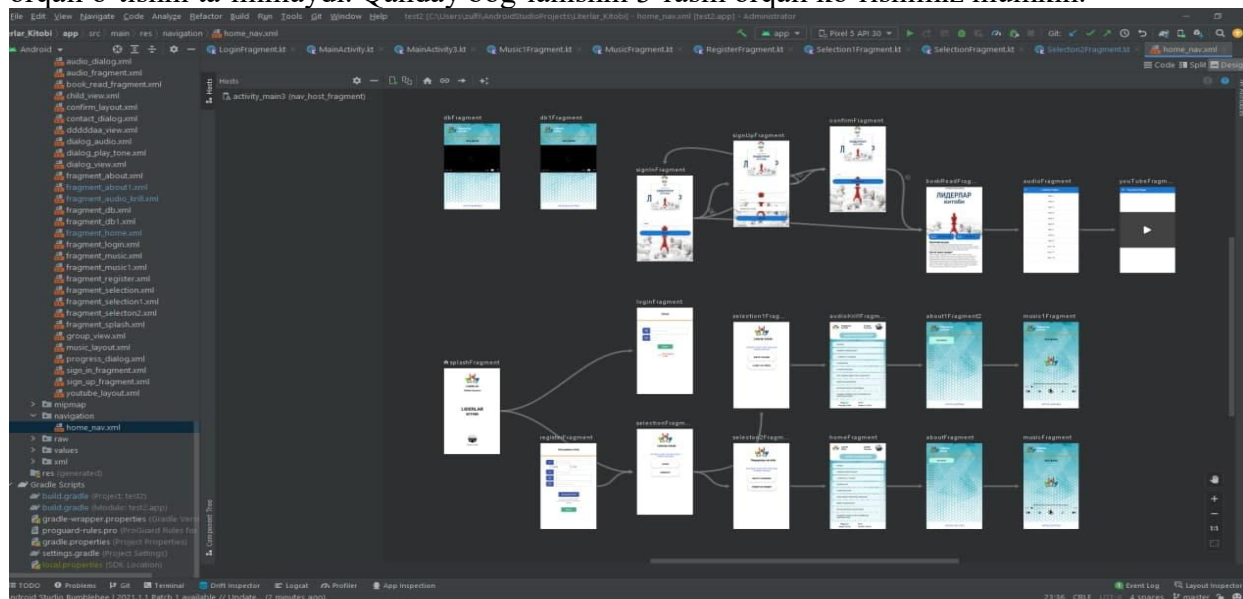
File Edit View Navigate Code Analyze Refactor Build Run Tools Git Window Help test2 [C:\Users\zulfi\AndroidStudioProjects\Liderlar_Kitobi] - home_nav.xml [test2.app] - Administrator

rlar_Kitobi app src main res navigation home_nav.xml

app Pixel 5 API 30 Git:

Android

LoginFragment.kt MainActivity.kt MainActivity3.kt Music1Fragment.kt MusicFragment.kt RegisterFragment.kt Selection1Fragment.kt SelectionFragment.kt Selection2Fragment.kt home_nav.xml

Code Split Design

audio_dialog.xml
audio_fragment.xml
book_read_fragment.xml
child_view.xml
confirm_layout.xml
contact_dialog.xml
dddddaa_view.xml
dialog_audio.xml
dialog_play_tone.xml
dialog_view.xml
fragment_about.xml
fragment_about1.xml
fragment_audio_kn8.xml
fragment_db.xml
fragment_db1.xml
fragment_home.xml
fragment_login.xml
fragment_music.xml
fragment_music1.xml
fragment_register.xml
fragment_selection.xml
fragment_selection1.xml
fragment_selecton2.xml
fragment_splash.xml
group_view.xml
music_layout.xml
progress_dialog.xml
sign_in_fragment.xml
sign_up_fragment.xml
youtube_layout.xml
mipmap
navigation
home_nav.xml
raw
values
xml
res (generated)
Gradle Scripts
build.gradle (Project: test2)
build.gradle (Module: test2.app)
gradle-wrapper.properties (Gradle Vers
proguard-rules.pro (ProGuard Rules fo
gradle.properties (Project Properties)
settings.gradle (Project Settings)
local.properties (SDK Location)

Hosts
activity_main3 (nav_host_fragment)

dbFragment
db1Fragment
signInFragment
signUpFragment
confirmFragment
bookReadFrag...
audioFragment
youTubeFragm...
ЛИДЕРЛАР КИТОБИ
loginFragment
selection1Frag...
audioKn8Fragm...
about1Fragment2
music1Fragment
splashFragment
LIDERLAR KITOBI
registerFragment
selectionFragm...
selection2Fragm...
homeFragment
aboutFragment
musicFragment

TODO Problems Git Terminal Profiler Logcat Profiler App Inspection
Event Log Layout Inspector
Android Studio Bumblebee | 2021.1.1 Patch 1 available // Update... (2 minutes ago)
23:36 CRLF UTF-8 4 spaces master